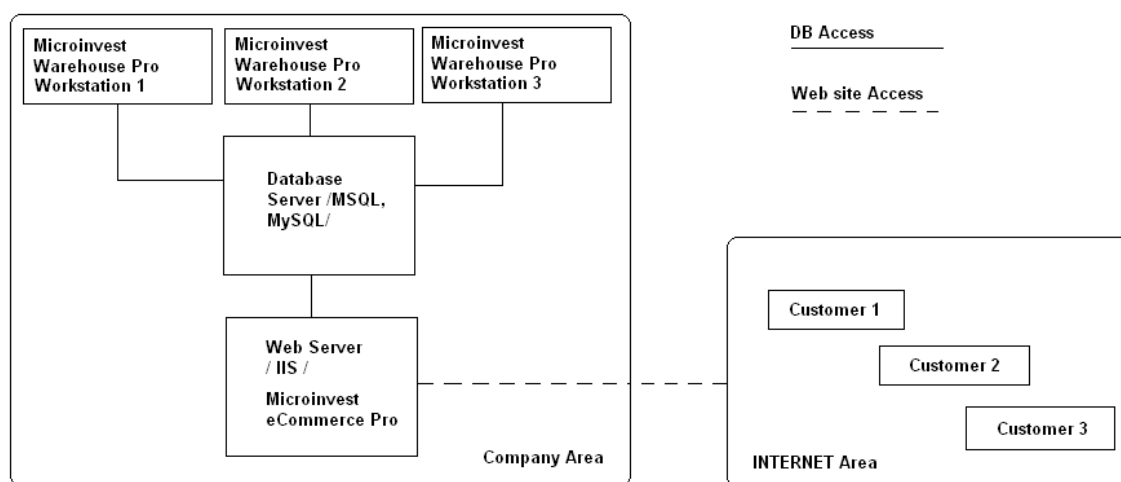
Microinvest Warehouse Pro Workstation 1

Microinvest Warehouse Pro Workstation 2

Microinvest Warehouse Pro Workstation 3

DB Access

Web site Access

Database Server /MSQL, MySQL/

Web Server / IIS /

Microinvest eCommerce Pro

Company Area

Customer 1

Customer 2

Customer 3

INTERNET Area